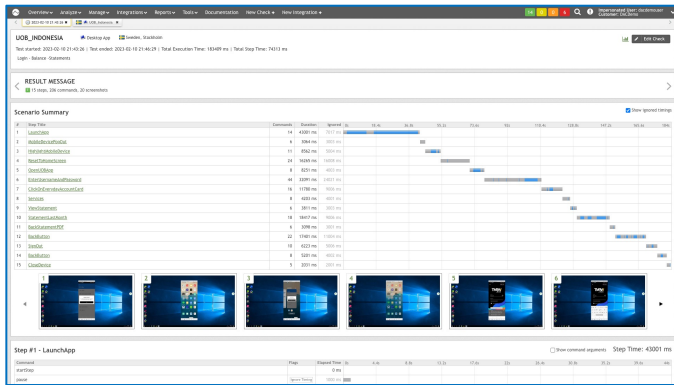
Overview Analyze Manage Integrations Reports Tools Documentation New Check New Integration

14 3 3 6

Impersonated User: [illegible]
Customer: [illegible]

UOB_INDONESIA Desktop App Sweden, Stockholm

Edit Check

Test started: 2023-02-10 21:43:26 | Test ended: 2023-02-10 21:46:29 | Total Execution Time: 183409 ms | Total Step Time: 74313 ms

Login - Balance - Statements

RESULT MESSAGE

15 steps, 206 commands, 20 screenshots

Scenario Summary

Show ignored timings

| # | Step Title | Commands | Duration | Ignored |
|---|---|---|---|---|
| 1 | LaunchApp | 14 | 43001 ms | 7617 ms |
| 2 | MobileDeviceProxDet | 6 | 3964 ms | 3003 ms |
| 3 | VisitHomeDevice | 11 | 8562 ms | 5004 ms |
| 4 | ResetToHomeScreen | 24 | 16384 ms | 14000 ms |
| 5 | OpenUOBApp | 8 | 8251 ms | 4003 ms |
| 6 | EnterUsernameAndPassword | 44 | 23391 ms | 13012 ms |
| 7 | ClickOnEverydayAccountCard | 16 | 11780 ms | 9000 ms |
| 8 | Services | 8 | 6033 ms | 4001 ms |
| 9 | ViewStatement | 6 | 5811 ms | 3002 ms |
| 10 | StatementLastMonth | 18 | 18417 ms | 9006 ms |
| 11 | BackStatementPDF | 6 | 5098 ms | 3003 ms |
| 12 | BackButton | 22 | 17401 ms | 11009 ms |
| 13 | SignOut | 10 | 6223 ms | 5000 ms |
| 14 | BackButton | 8 | 5201 ms | 4002 ms |
| 15 | CloseDevice | 5 | 3501 ms | 2001 ms |

1 2 3 4 5 6

Step #1 - LaunchApp

Show command arguments Step Time: 43001 ms

| Command | Flags | Elapsed Time |
|---|---|---|
| startStep | | 0 ms |
| pause | Ignore Timing | 7000 ms |